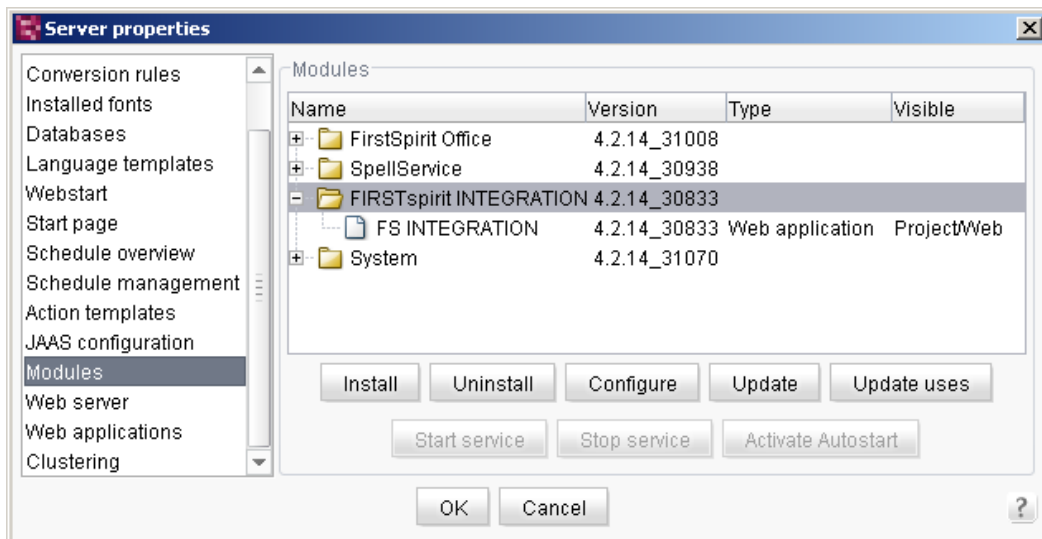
Server properties

Conversion rules
Installed fonts
Databases
Language templates
Webstart
Start page
Schedule overview
Schedule management
Action templates
JAAS configuration
Modules
Web server
Web applications
Clustering

Modules

| Name | Version | Type | Visible |
|---|---|---|---|
| FirstSpirit Office | 4.2.14_31008 | | |
| SpellService | 4.2.14_30938 | | |
| FIRSTspirit INTEGRATION | 4.2.14_30833 | | |
| FS INTEGRATION | 4.2.14_30833 | Web application | Project/Web |
| System | 4.2.14_31070 | | |

Install Uninstall Configure Update Update uses

Start service Stop service Activate Autostart

OK Cancel

?